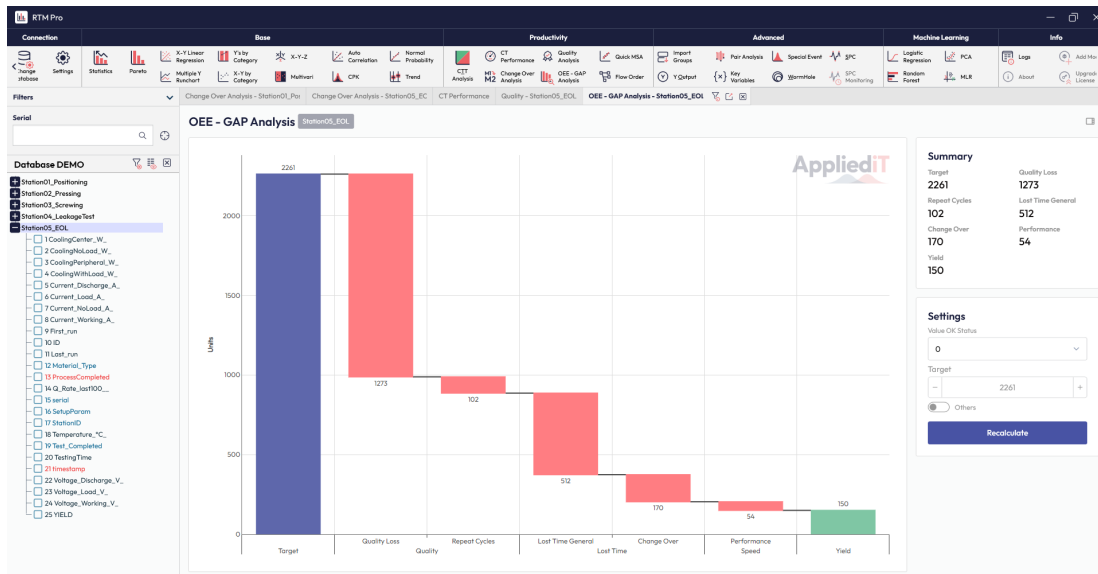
RTM Pro

Connection | Base | Productivity | Advanced | Machine Learning | Info

Change Database | Settings | Statistics | Pareto | X-Y Linear Regression | Multiple Y Runchart | Y's by Category | X-Y by Category | X-Y-Z | Multivari | Auto Correlation | CPK | Normal Probability | Trend | CT Analysis | CT Performance | M2 Change Over Analysis | Quality Analysis | OEE - GAP Analysis | Quick MSA | Flow Order | Import Groups | Y Output | Pair Analysis | Key Variables | Special Event | WormHole | SPC | SPC Monitoring | Logistic Regression | Random Forest | PCA | MLR | Logs | About | Add Mo | Upgrade License

Filters

Serial

Database DEMO

Station01_Positioning
Station02_Pressing
Station03_Screwing
Station04_LeakageTest
Station05_EOL
1 CoolingCenter_W_
2 CoolingNoLoad_W_
3 CoolingPeripheral_W_
4 CoolingWithLoad_W_
5 Current_Discharge_A_
6 Current_Load_A_
7 Current_NoLoad_A_
8 Current_Working_A_
9 First_run
10 ID
11 Last_run
12 Material_Type
13 ProcessCompleted
14 Q_Rate_last100__
15 serial
16 SetupParam
17 StationID
18 Temperature_°C_
19 Test_Completed
20 TestingTime
21 timestamp
22 Voltage_Discharge_V_
23 Voltage_Load_V_
24 Voltage_Working_V_
25 YIELD

Change Over Analysis - Station01_Pos | Change Over Analysis - Station05_EC | CT Performance | Quality - Station05_EOL | OEE - GAP Analysis - Station05_EOL

OEE - GAP Analysis Station05_EOL

AppliedIT

Units
2261
1273
102
512
170
54
150
0
500
1000
1500
2000
Target
Quality Loss
Repeat Cycles
Quality
Lost Time General
Change Over
Lost Time
Performance
Speed
Yield

Summary
Target
2261
Quality Loss
1273
Repeat Cycles
102
Lost Time General
512
Change Over
170
Performance
54
Yield
150

Settings
Value OK Status
0
Target
2261
Others
Recalculate